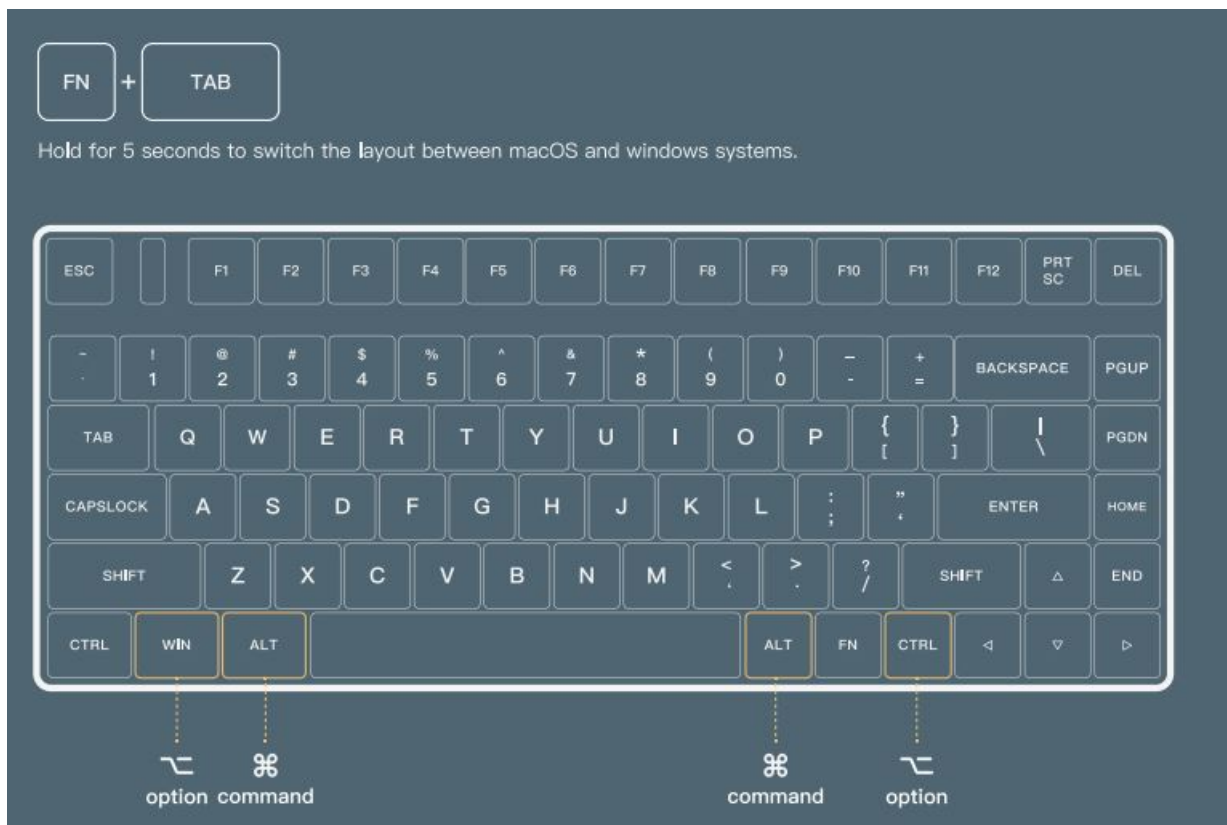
FN + TAB

Hold for 5 seconds to switch the layout between macOS and windows systems.

ESC F1 F2 F3 F4 F5 F6 F7 F8 F9 F10 F11 F12 PRT SC DEL

~ ` ! 1 @ 2 # 3 $ 4 % 5 ^ 6 & 7 * 8 ( 9 ) 0 _ - + = BACKSPACE PGUP

TAB Q W E R T Y U I O P { [ } ] | \ PGDN

CAPSLOCK A S D F G H J K L : ; " ' ENTER HOME

SHIFT Z X C V B N M < , > . ? / SHIFT △ END

CTRL WIN ALT ALT FN CTRL ◁ ▽ ▷

⌥ option ⌘ command ⌘ command ⌥ option